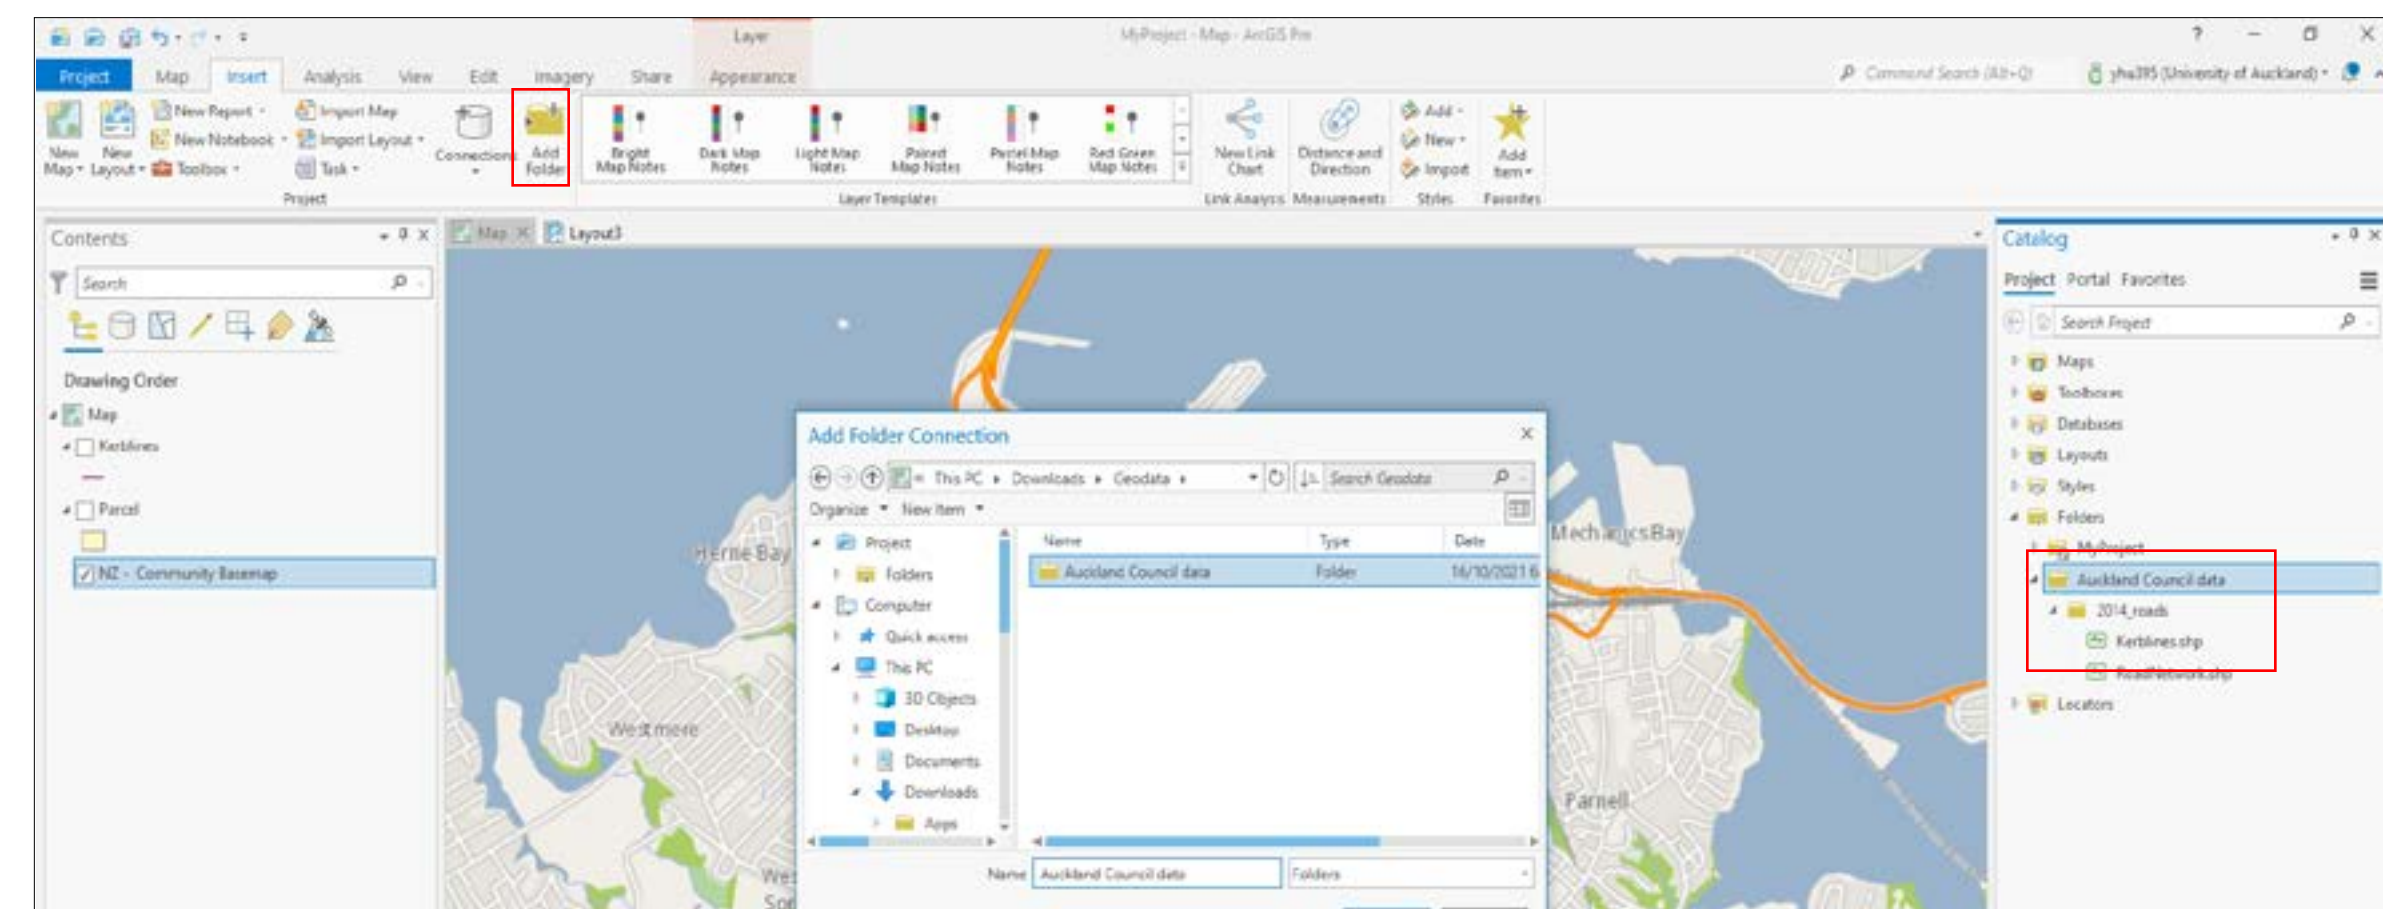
Layer

MyProject - Map - ArcGIS Pro

?

Project Map Insert Analysis View Edit Imagery Share Appearance

Command Search (Alt+Q)

yha395 (University of Auckland)

New Map
New Layout
New Report
New Notebook
Toolbox
Import Map
Import Layout
Task
Connections
Add Folder
Project

Bright Map Notes
Dark Map Notes
Light Map Notes
Paired Map Notes
Pastel Map Notes
Red Green Map Notes
Layer Templates

New Link Chart
Link Analysis
Distance and Direction
Measurements
Add
New
Import
Styles
Add Item
Favorites

Contents

Search

Drawing Order

Map
Kerblines
Parcel
NZ - Community Basemap

Map
Layout3

Herne Bay
Westmere
Mechanics Bay
Parnell

Add Folder Connection

This PC ▸ Downloads ▸ Geodata ▸

Search Geodata

Organize ▾ New Item ▾

Project
Folders
Computer
Quick access
This PC
3D Objects
Desktop
Documents
Downloads
Apps

| Name | Type | Date |
|---|---|---|
| Auckland Council data | Folder | 14/10/2021 6 |

Name Auckland Council data
Folders

Catalog

Project Portal Favorites

Search Project

Maps
Toolboxes
Databases
Layouts
Styles
Folders
MyProject
Auckland Council data
2014_roads
Kerblines.shp
RoadNetwork.shp
Locators